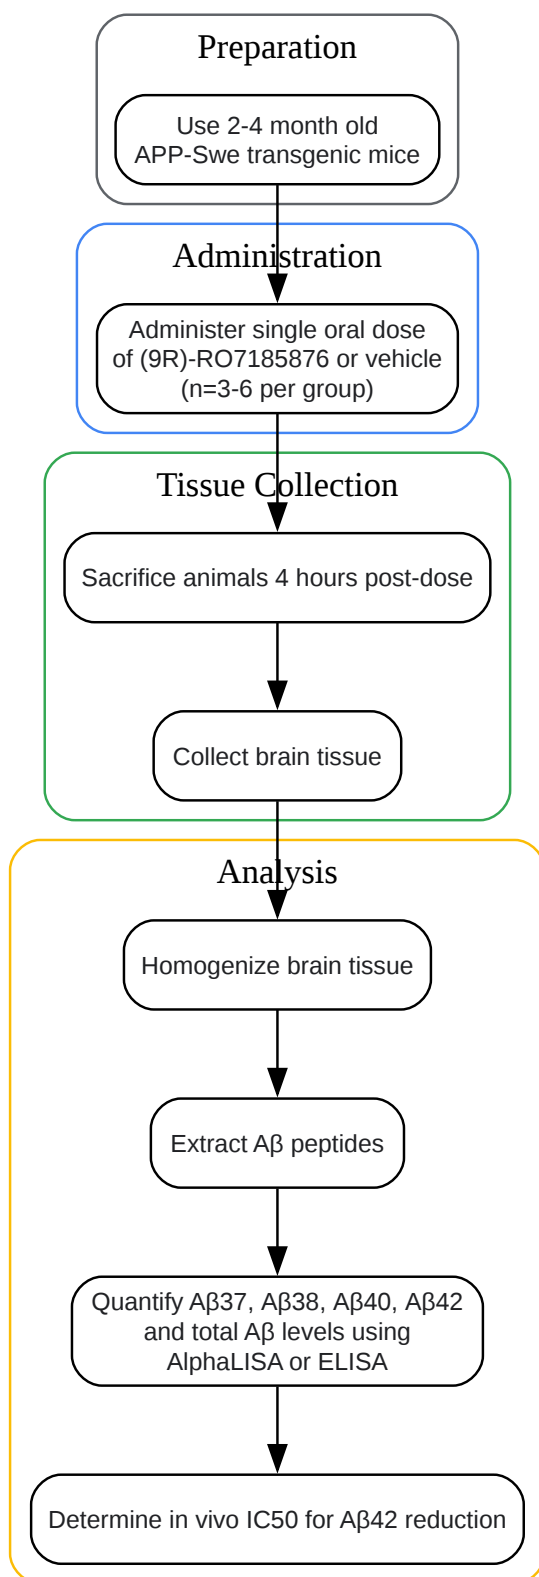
Preparation

Use 2-4 month old APP-Swe transgenic mice

Administration

Administer single oral dose of (9R)-RO7185876 or vehicle (n=3-6 per group)

Tissue Collection

Sacrifice animals 4 hours post-dose

Collect brain tissue

Analysis

Homogenize brain tissue

Extract Aβ peptides

Quantify Aβ37, Aβ38, Aβ40, Aβ42 and total Aβ levels using AlphaLISA or ELISA

Determine in vivo IC50 for Aβ42 reduction